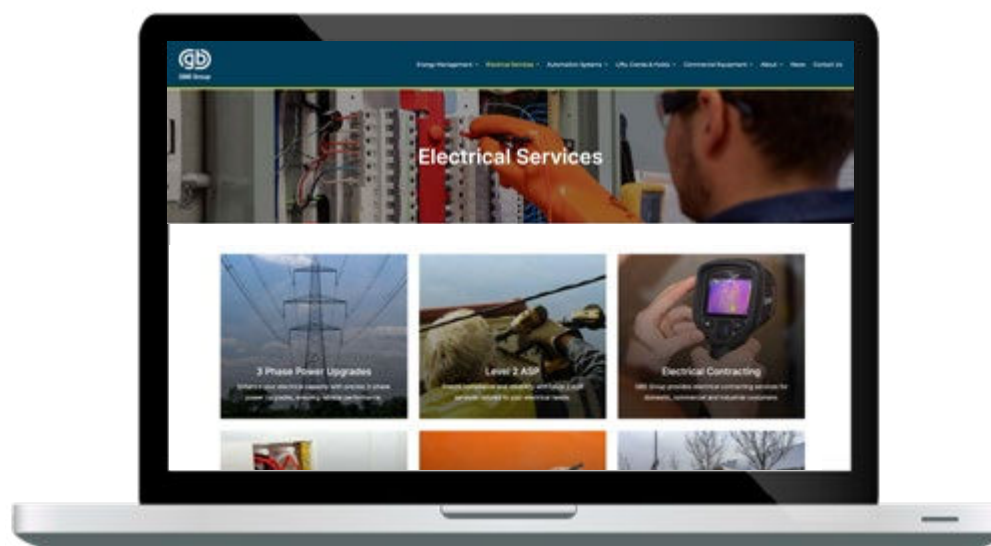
GBE Group

Energy Management · Electrical Services · Automation Systems · Lifts, Cranes & Hoists · Commercial Equipment · About · News Contact Us

Electrical Services

3 Phase Power Upgrades
Enhance your electrical capacity with precise 3 phase power upgrades, ensuring reliable performance.

Level 2 ASP
Ensure compliance and reliability with Level 2 ASP services tailored to your electrical needs.

Electrical Contracting
GBE Group provides electrical contracting services for domestic, commercial and industrial customers.